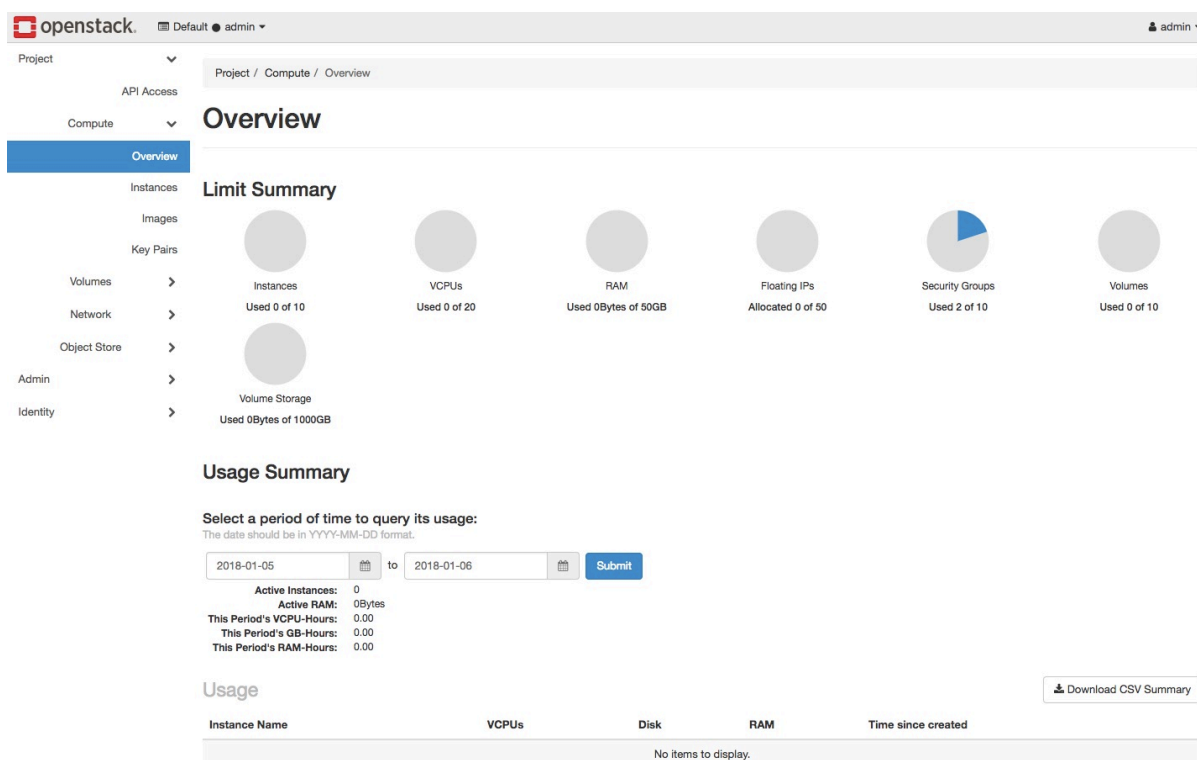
openstack. Default ● admin ▾

admin ▾

Project
API Access
Compute
Overview
Instances
Images
Key Pairs
Volumes
Network
Object Store
Admin
Identity

Project / Compute / Overview

Overview

Limit Summary

Instances
Used 0 of 10

VCPUs
Used 0 of 20

RAM
Used 0Bytes of 50GB

Floating IPs
Allocated 0 of 50

Security Groups
Used 2 of 10

Volumes
Used 0 of 10

Volume Storage
Used 0Bytes of 1000GB

Usage Summary

Select a period of time to query its usage:
The date should be in YYYY-MM-DD format.

2018-01-05 to 2018-01-06 Submit

Active Instances: 0
Active RAM: 0Bytes
This Period's VCPU-Hours: 0.00
This Period's GB-Hours: 0.00
This Period's RAM-Hours: 0.00

Usage

Download CSV Summary

| Instance Name | VCPUs | Disk | RAM | Time since created |
|---|---|---|---|---|
| No items to display. | | | | |